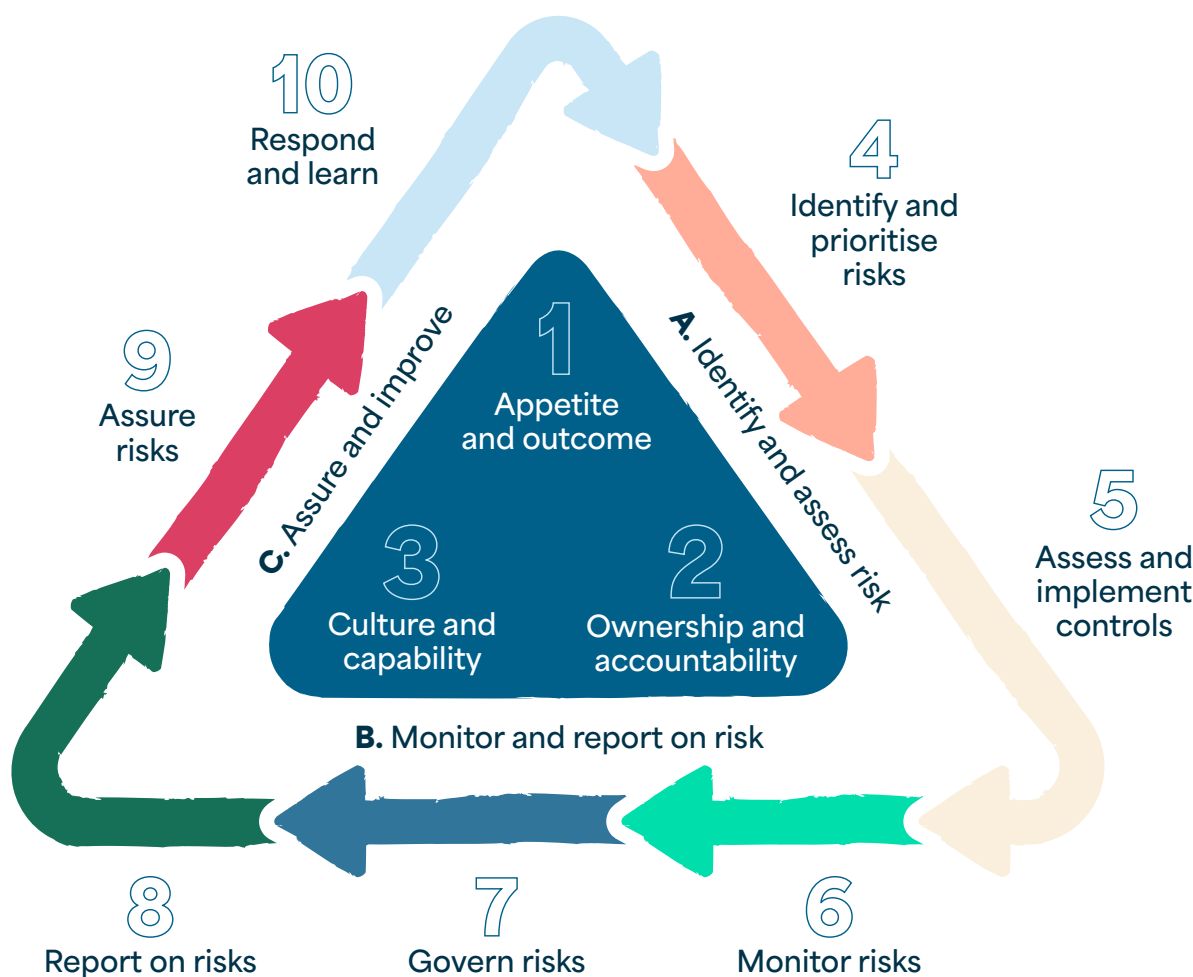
10
Respond and learn

4
Identify and prioritise risks

1
Appetite and outcome

A. Identify and assess risk

C. Assure and improve

9
Assure risks

3
Culture and capability

2
Ownership and accountability

5
Assess and implement controls

B. Monitor and report on risk

8
Report on risks

7
Govern risks

6
Monitor risks